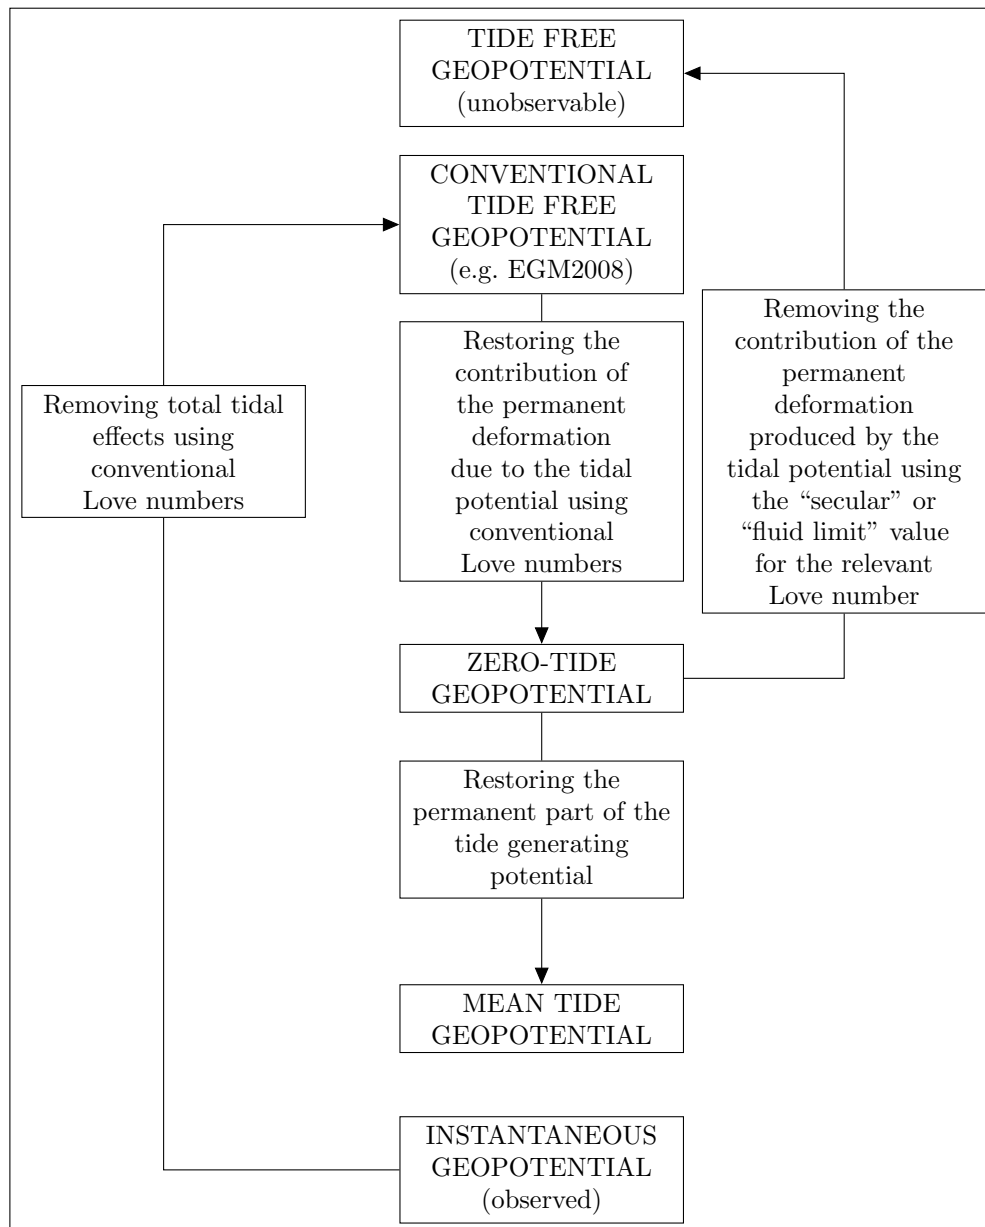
TIDE FREE GEOPOTENTIAL (unobservable)

CONVENTIONAL TIDE FREE GEOPOTENTIAL (e.g. EGM2008)

Removing total tidal effects using conventional Love numbers

Restoring the contribution of the permanent deformation due to the tidal potential using conventional Love numbers

Removing the contribution of the permanent deformation produced by the tidal potential using the "secular" or "fluid limit" value for the relevant Love number

ZERO-TIDE GEOPOTENTIAL

Restoring the permanent part of the tide generating potential

MEAN TIDE GEOPOTENTIAL

INSTANTANEOUS GEOPOTENTIAL (observed)